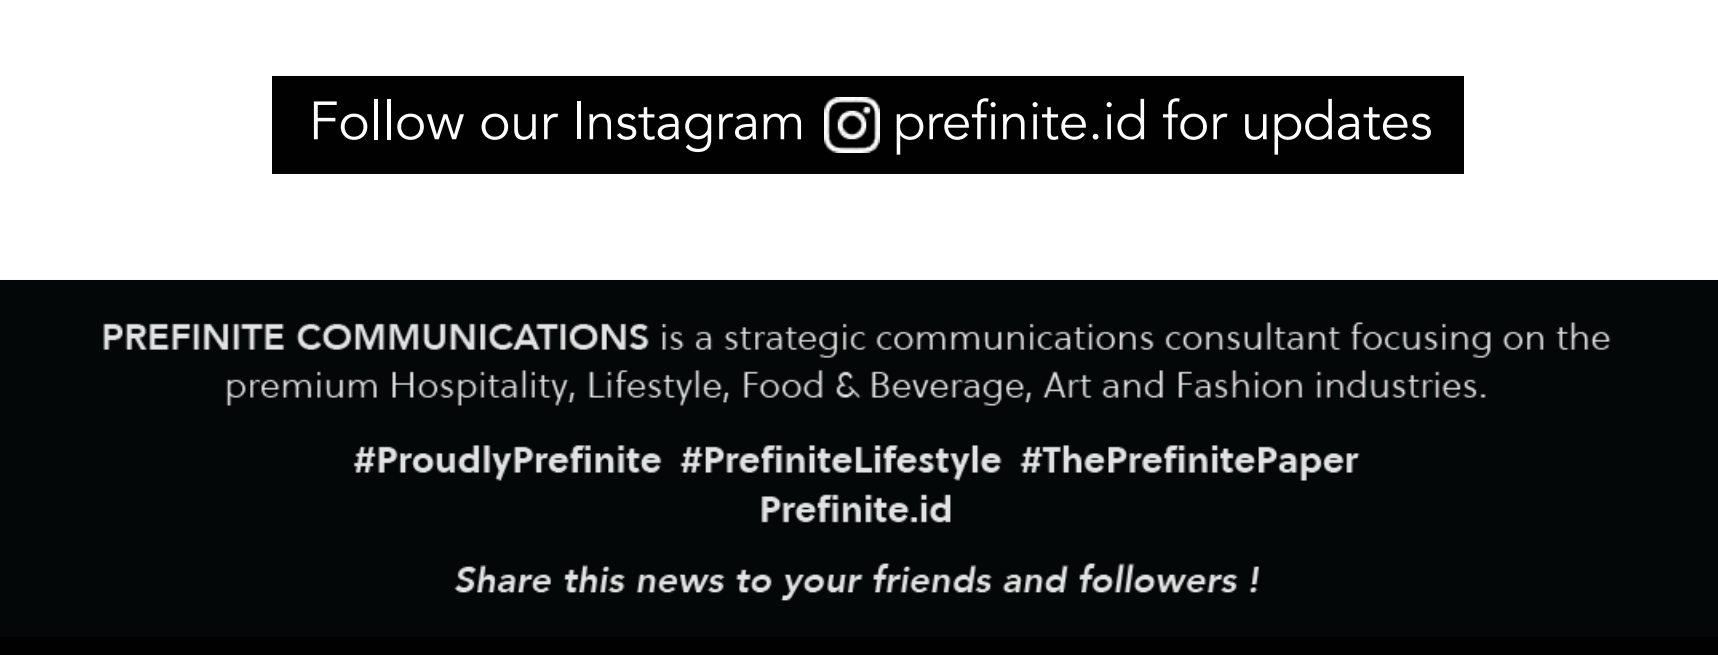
Follow our Instagram prefinite.id for updates

PREFINITE COMMUNICATIONS is a strategic communications consultant focusing on the premium Hospitality, Lifestyle, Food & Beverage, Art and Fashion industries.

#ProudlyPrefinite #PrefiniteLifestyle #ThePrefinitePaper
Prefinite.id

Share this news to your friends and followers !